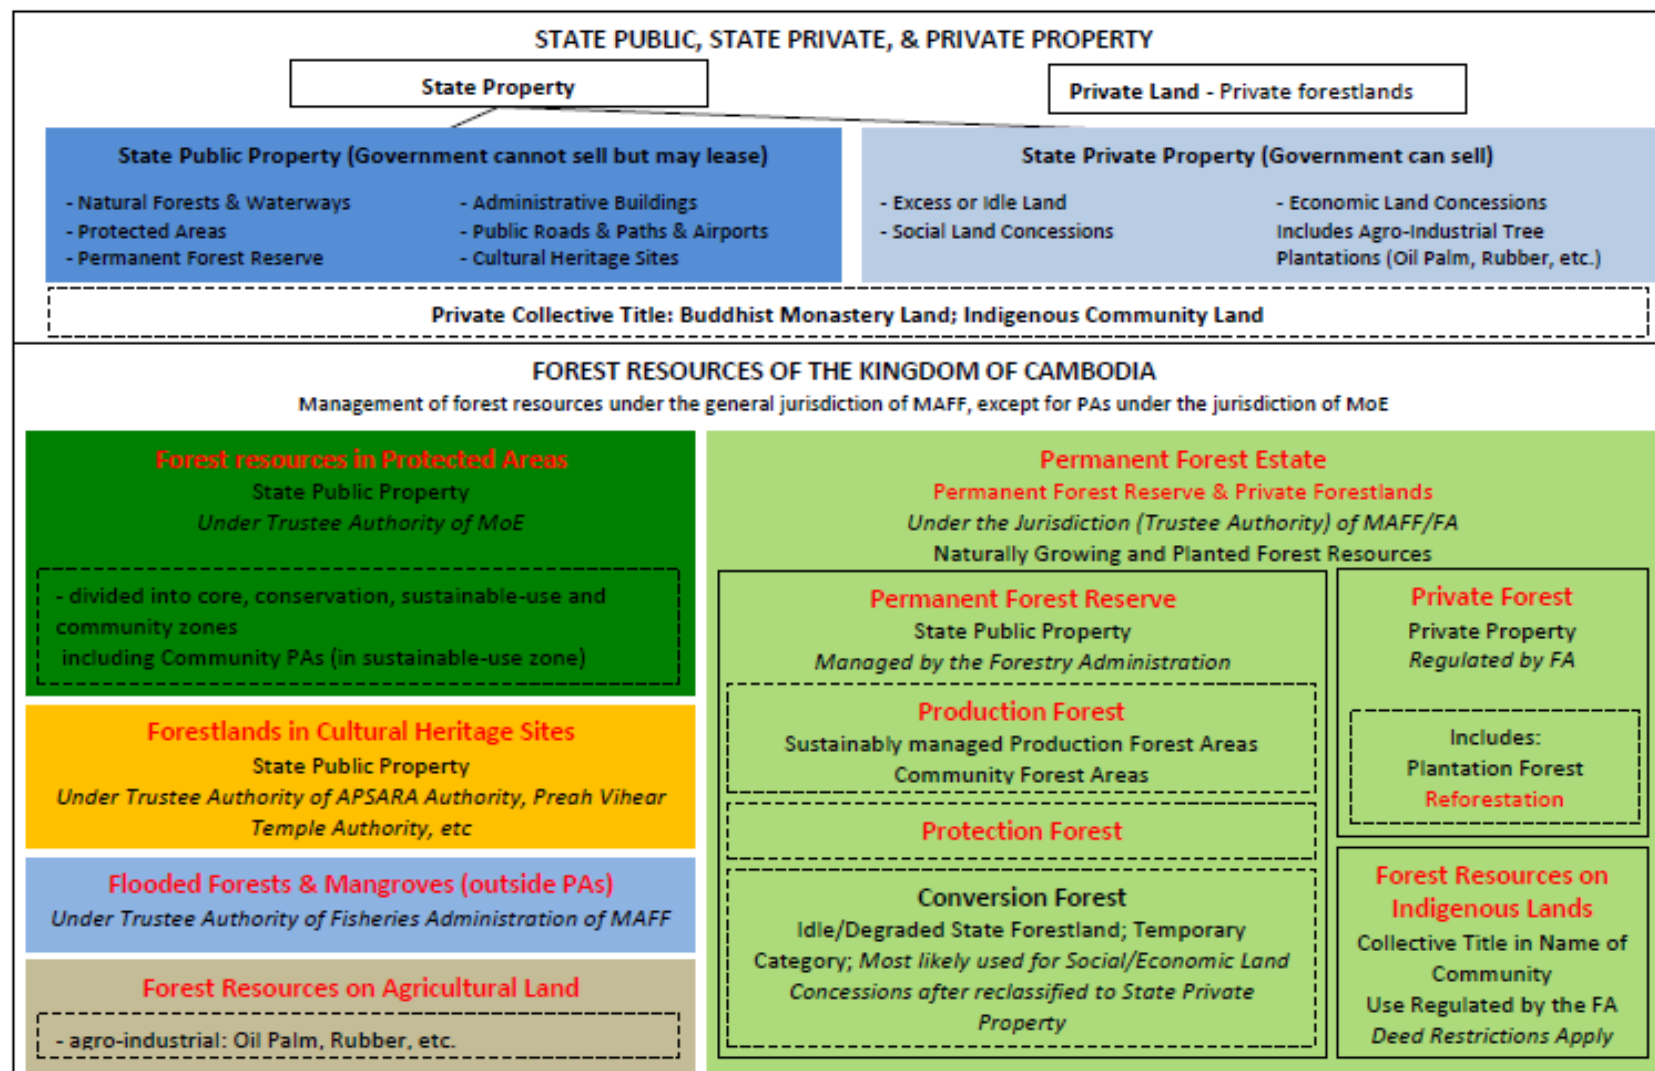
STATE PUBLIC, STATE PRIVATE, & PRIVATE PROPERTY

State Property

Private Land - Private forestlands

State Public Property (Government cannot sell but may lease)

- Natural Forests & Waterways
- Protected Areas
- Permanent Forest Reserve

- Administrative Buildings
- Public Roads & Paths & Airports
- Cultural Heritage Sites

State Private Property (Government can sell)

- Excess or Idle Land
- Social Land Concessions

- Economic Land Concessions
Includes Agro-Industrial Tree Plantations (Oil Palm, Rubber, etc.)

Private Collective Title: Buddhist Monastery Land; Indigenous Community Land

FOREST RESOURCES OF THE KINGDOM OF CAMBODIA

Management of forest resources under the general jurisdiction of MAFF, except for PAs under the jurisdiction of MoE

Forest resources in Protected Areas
State Public Property
Under Trustee Authority of MoE

- divided into core, conservation, sustainable-use and community zones
including Community PAs (in sustainable-use zone)

Forestlands in Cultural Heritage Sites
State Public Property
Under Trustee Authority of APSARA Authority, Preah Vihear Temple Authority, etc

Flooded Forests & Mangroves (outside PAs)
Under Trustee Authority of Fisheries Administration of MAFF

Forest Resources on Agricultural Land

- agro-industrial: Oil Palm, Rubber, etc.

Permanent Forest Estate
Permanent Forest Reserve & Private Forestlands
Under the Jurisdiction (Trustee Authority) of MAFF/FA
Naturally Growing and Planted Forest Resources

Permanent Forest Reserve
State Public Property
Managed by the Forestry Administration

Production Forest
Sustainably managed Production Forest Areas
Community Forest Areas

Protection Forest

Conversion Forest
Idle/Degraded State Forestland; Temporary Category; Most likely used for Social/Economic Land Concessions after reclassified to State Private Property

Private Forest
Private Property
Regulated by FA

Includes:
Plantation Forest
Reforestation

Forest Resources on Indigenous Lands
Collective Title in Name of Community
Use Regulated by the FA
Deed Restrictions Apply